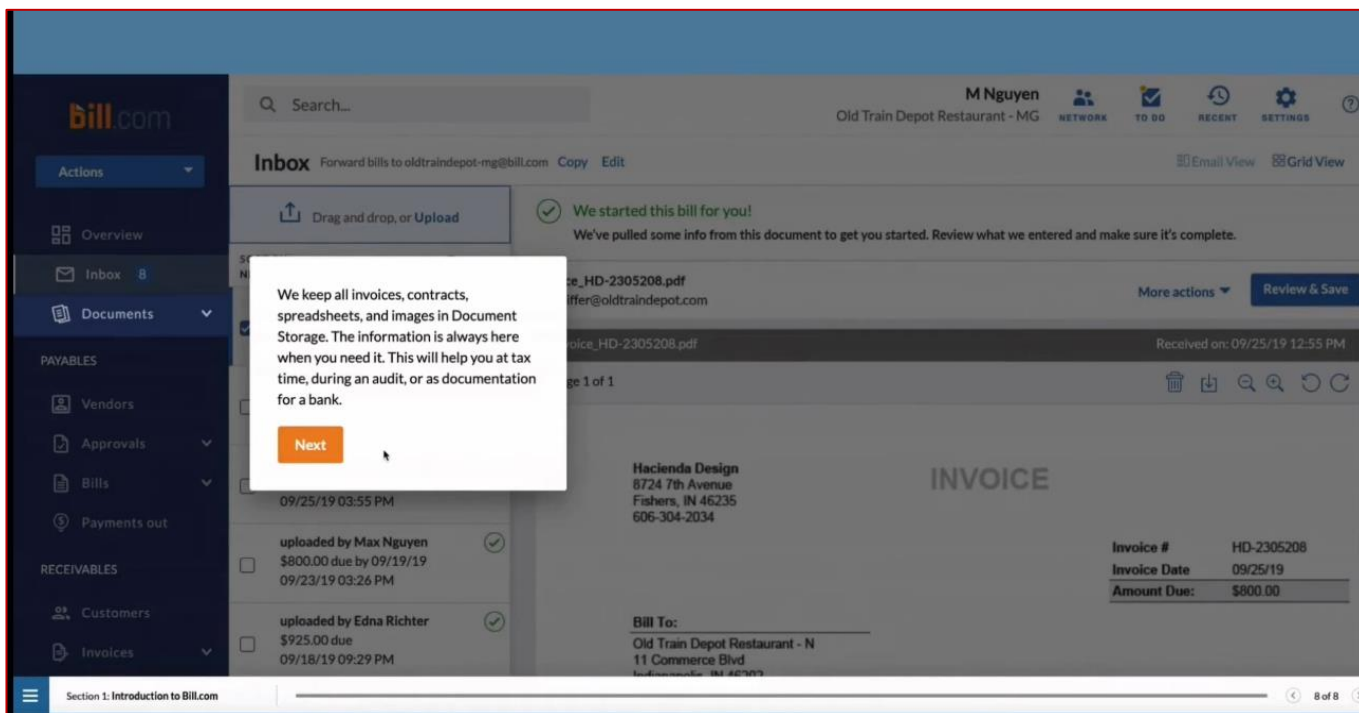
bill.com

Actions

Overview

Inbox 8

Documents

PAYABLES

Vendors

Approvals

Bills

Payments out

RECEIVABLES

Customers

Invoices

Search...

M Nguyen
Old Train Depot Restaurant - MG

NETWORK TO DO RECENT SETTINGS

Inbox Forward bills to oldtraindepot-mg@bill.com Copy Edit

Email View Grid View

Drag and drop, or Upload

We started this bill for you!
We've pulled some info from this document to get you started. Review what we entered and make sure it's complete.

We keep all invoices, contracts, spreadsheets, and images in Document Storage. The information is always here when you need it. This will help you at tax time, during an audit, or as documentation for a bank.

Next

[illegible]e_HD-2305208.pdf
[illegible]iffer@oldtraindepot.com

More actions

Review & Save

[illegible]oice_HD-2305208.pdf

Received on: 09/25/19 12:55 PM

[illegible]ge 1 of 1

09/25/19 03:55 PM

uploaded by Max Nguyen
$800.00 due by 09/19/19
09/23/19 03:26 PM

uploaded by Edna Richter
$925.00 due
09/18/19 09:29 PM

Hacienda Design
8724 7th Avenue
Fishers, IN 46235
606-304-2034

INVOICE

| Invoice # | HD-2305208 |
|---|---|
| Invoice Date | 09/25/19 |
| Amount Due: | $800.00 |

Bill To:
Old Train Depot Restaurant - N
11 Commerce Blvd
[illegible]

Section 1: Introduction to Bill.com

8 of 8